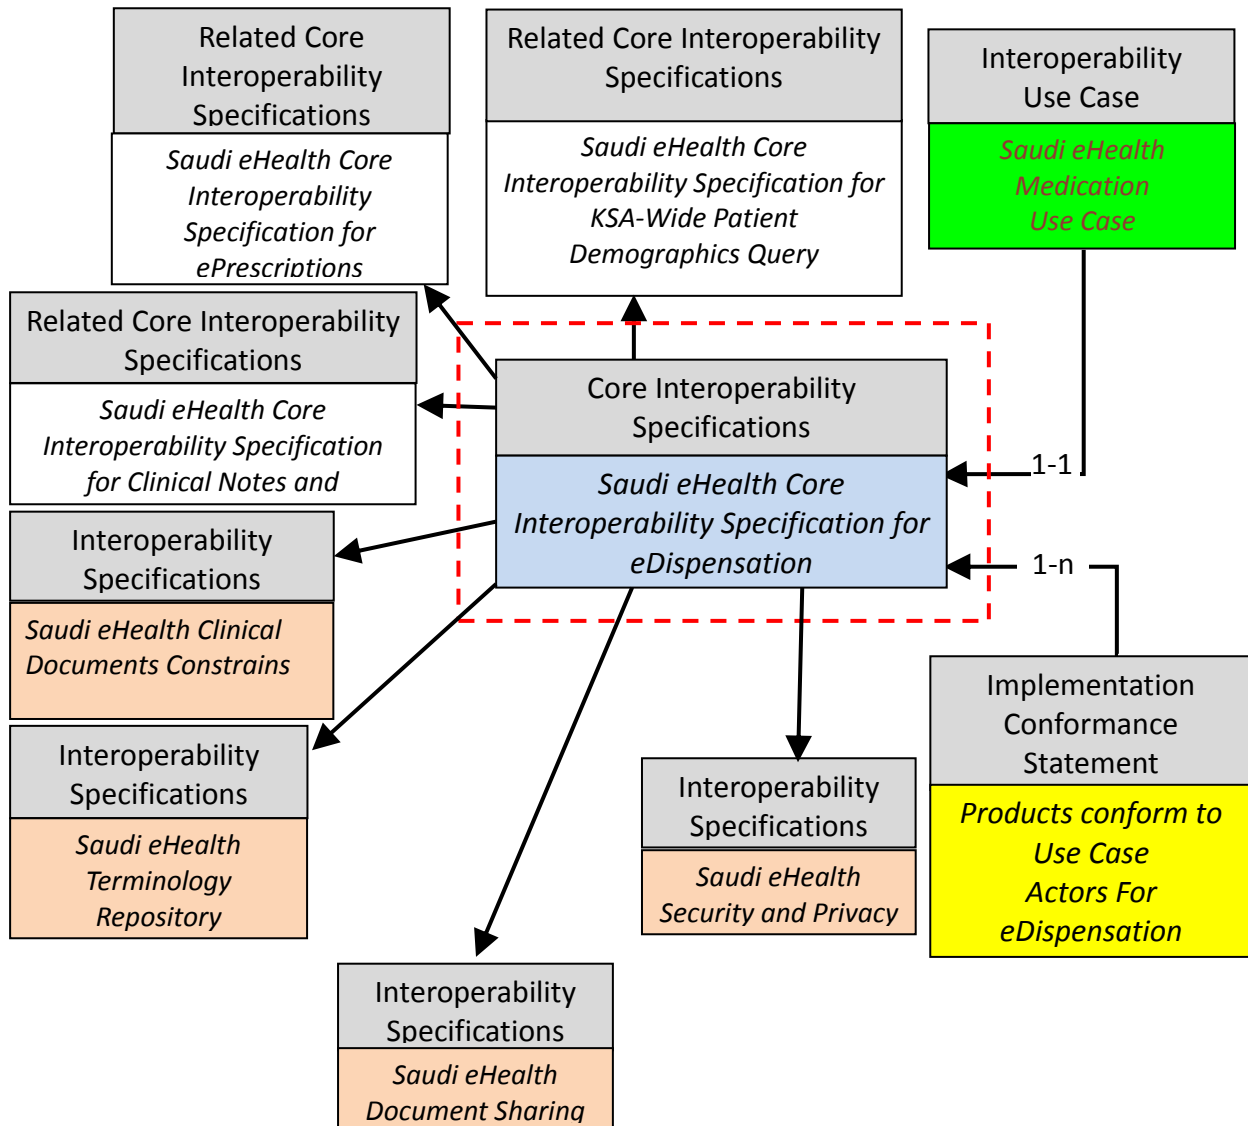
Related Core Interoperability Specifications

Saudi eHealth Core Interoperability Specification for ePrescriptions

Related Core Interoperability Specifications

Saudi eHealth Core Interoperability Specification for KSA-Wide Patient Demographics Query

Interoperability Use Case

Saudi eHealth Medication Use Case

Related Core Interoperability Specifications

Saudi eHealth Core Interoperability Specification for Clinical Notes and

Core Interoperability Specifications

Saudi eHealth Core Interoperability Specification for eDispensation

1-1

1-n

Interoperability Specifications

Saudi eHealth Clinical Documents Constrains

Interoperability Specifications

Saudi eHealth Terminology Repository

Implementation Conformance Statement

Products conform to Use Case Actors For eDispensation

Interoperability Specifications

Saudi eHealth Security and Privacy

Interoperability Specifications

Saudi eHealth Document Sharing